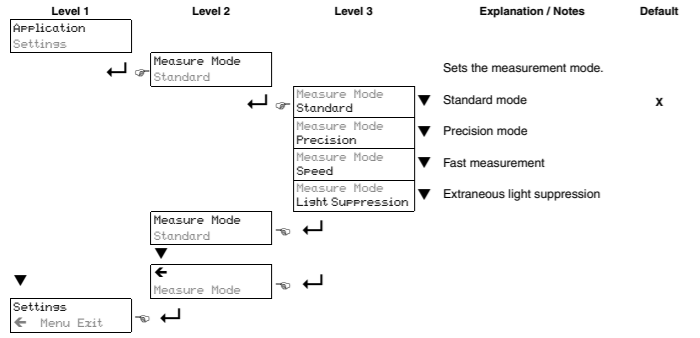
| Level 1 | Level 2 | Level 3 | Explanation / Notes | Default |
|---|---|---|---|---|
| Application Settings | | | | |
| ↵ | Measure Mode Standard | | Sets the measurement mode. | |
| | ↵ | Measure Mode Standard ▼ | Standard mode | x |
| | | Measure Mode Precision ▼ | Precision mode | |
| | | Measure Mode Speed ▼ | Fast measurement | |
| | | Measure Mode Light Suppression ▼ | Extraneous light suppression | |
| | Measure Mode Standard ↵ | | | |
| | ▼ | | | |
| ▼ | ← Measure Mode ↵ | | | |
| Settings ← Menu Exit ↵ | | | | |